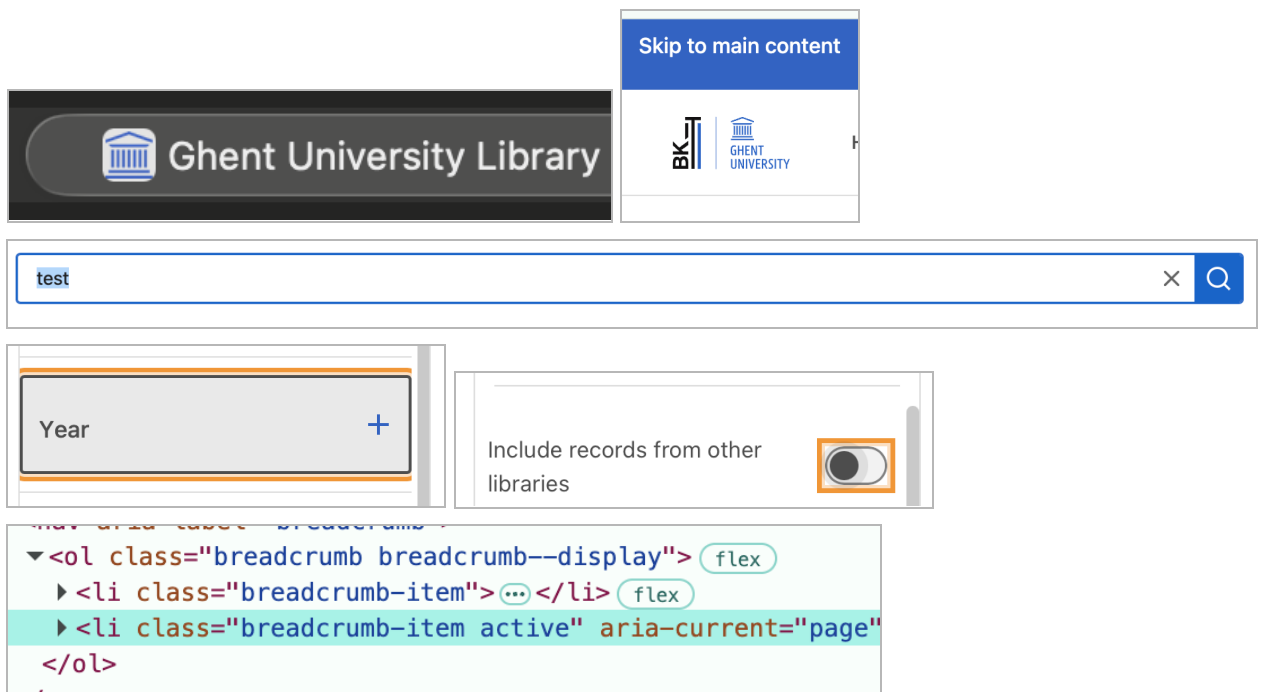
Ghent University Library

Skip to main content

BK

GHENT UNIVERSITY

test

Year +

Include records from other libraries

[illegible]
<ol class="breadcrumb breadcrumb--display"> flex
<li class="breadcrumb-item"> ⋯ </li> flex
<li class="breadcrumb-item active" aria-current="page"
</ol>